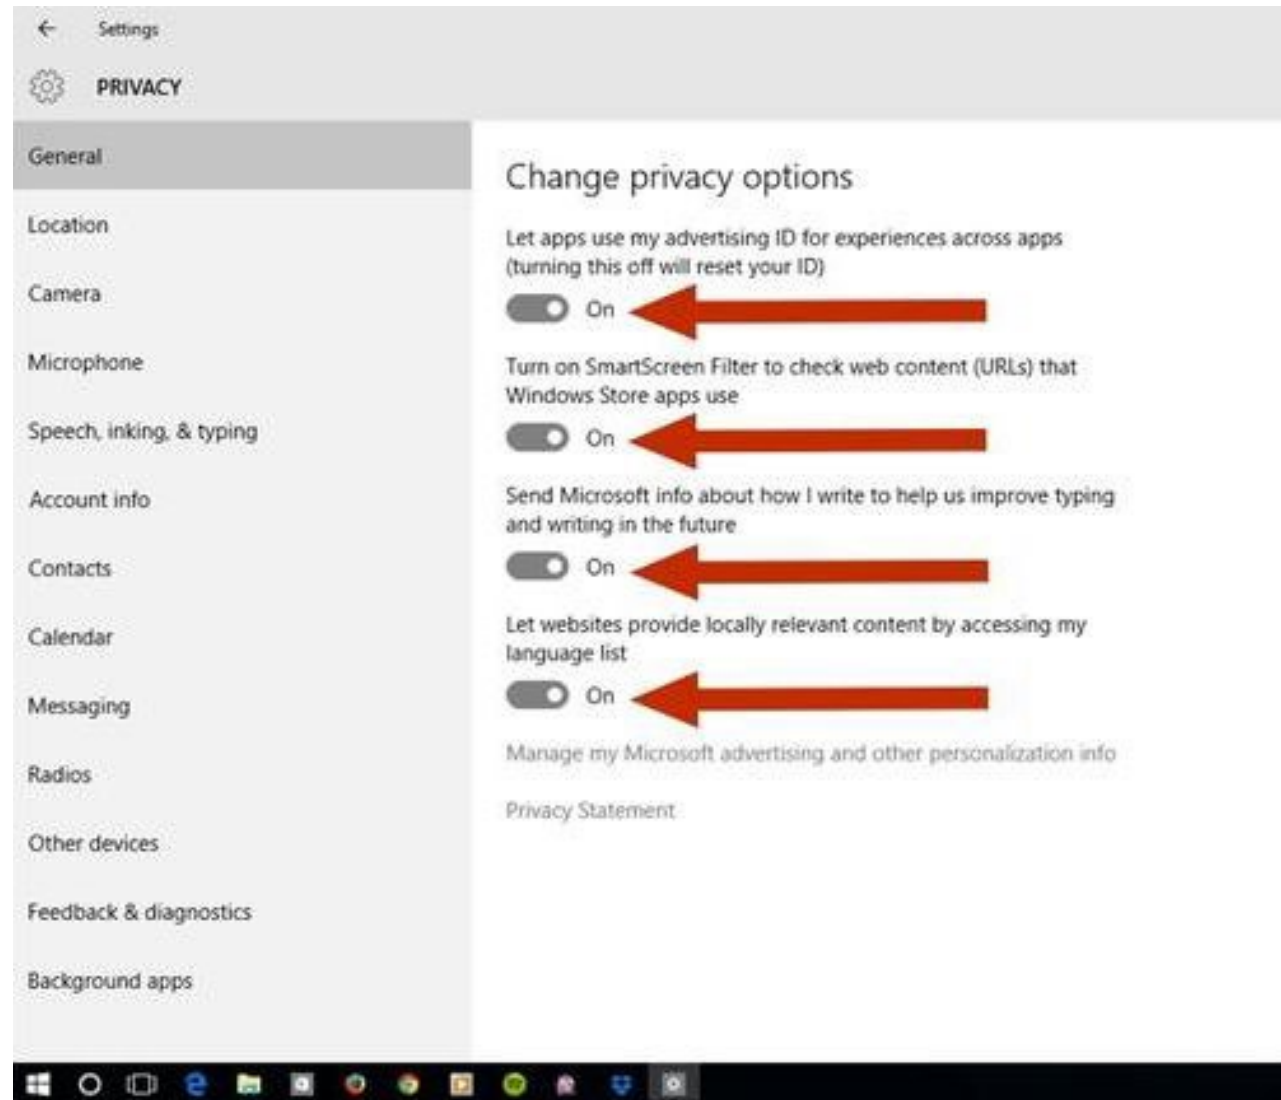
Settings

PRIVACY

General

Location

Camera

Microphone

Speech, inking, & typing

Account info

Contacts

Calendar

Messaging

Radios

Other devices

Feedback & diagnostics

Background apps

Change privacy options

Let apps use my advertising ID for experiences across apps (turning this off will reset your ID)

On

Turn on SmartScreen Filter to check web content (URLs) that Windows Store apps use

On

Send Microsoft info about how I write to help us improve typing and writing in the future

On

Let websites provide locally relevant content by accessing my language list

On

Manage my Microsoft advertising and other personalization info

Privacy Statement